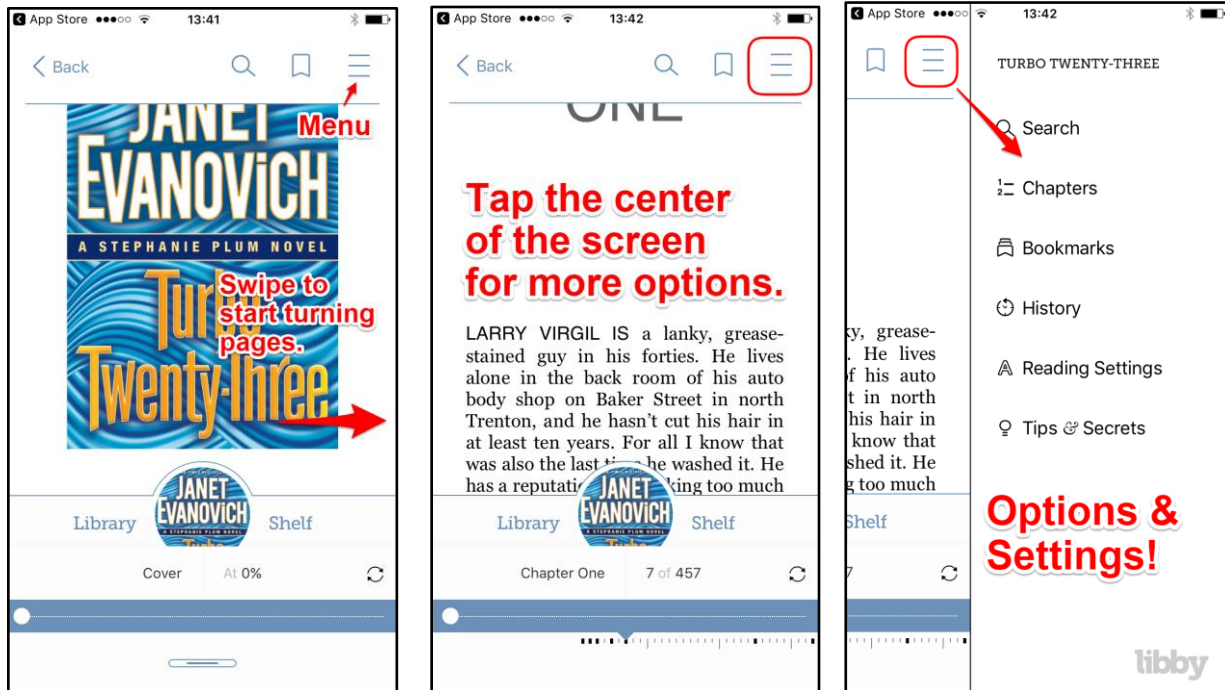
App Store 13:41

Back

Menu

JANET EVANOVICH

A STEPHANIE PLUM NOVEL

Turbo Twenty-Three

Swipe to start turning pages.

JANET EVANOVICH

Library Shelf

Cover At 0%

App Store 13:42

Back

ONE

Tap the center of the screen for more options.

LARRY VIRGIL IS a lanky, grease-stained guy in his forties. He lives alone in the back room of his auto body shop on Baker Street in north Trenton, and he hasn't cut his hair in at least ten years. For all I know that was also the last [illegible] he washed it. He has a reputati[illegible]king too much

JANET EVANOVICH

Library Shelf

Chapter One 7 of 457

App Store 13:42

TURBO TWENTY-THREE

Search

Chapters

Bookmarks

History

Reading Settings

Tips & Secrets

ky, grease-
. He lives
f his auto
t in north
his hair in
know that
shed it. He
g too much

Shelf

7

Options & Settings!

libby